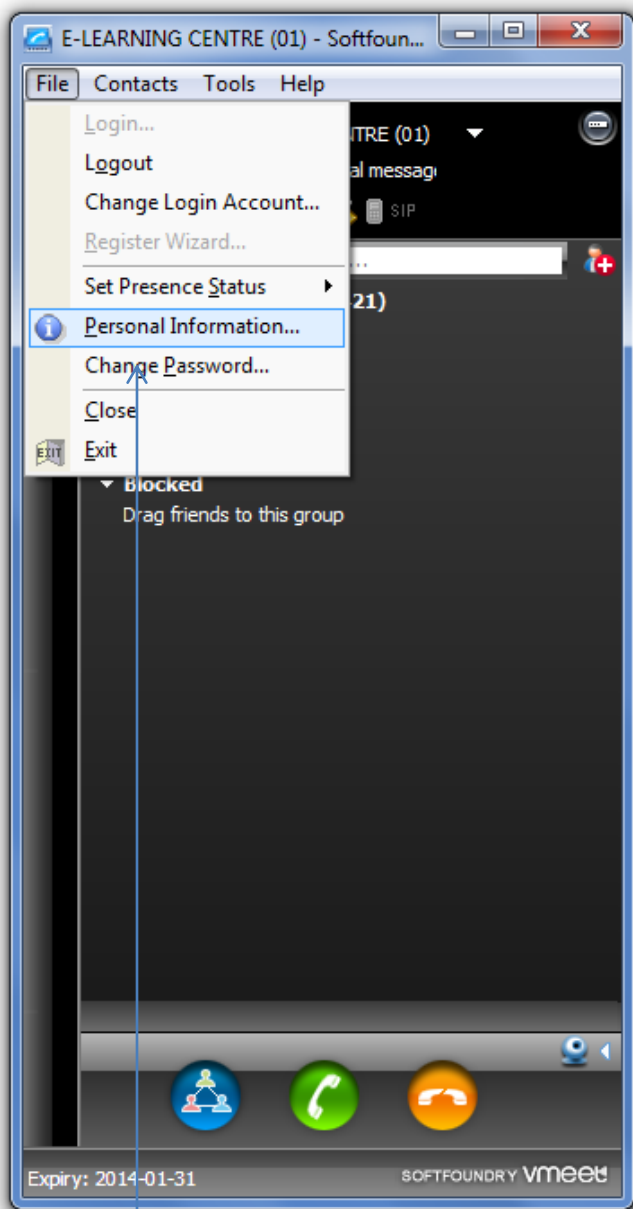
E-LEARNING CENTRE (01) - Softfoun...

File Contacts Tools Help

Login...
Logout
Change Login Account...
Register Wizard...
Set Presence Status
Personal Information...
Change Password...
Close
EXIT Exit

TRE (01)
al messag
SIP
21)

Blocked
Drag friends to this group

Expiry: 2014-01-31
SOFTFOUNDRY vmeet